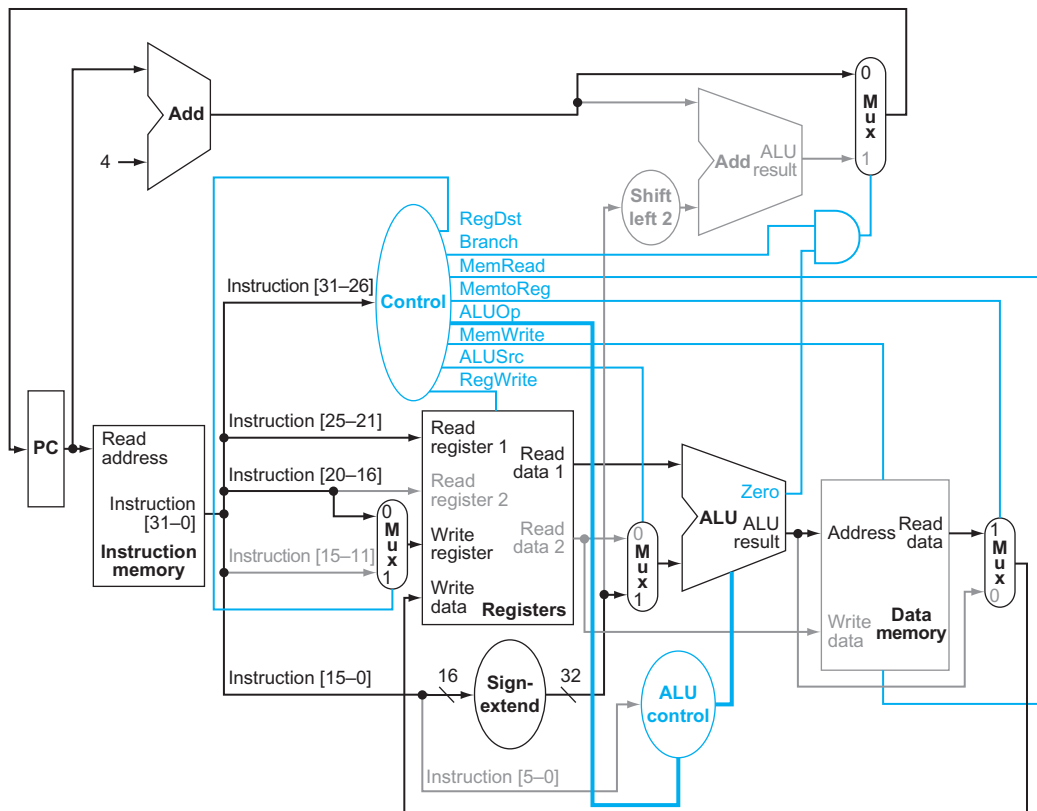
Add
4
0
Mux
1
Add
ALU result
Shift left 2
RegDst
Branch
MemRead
MemtoReg
ALUOp
MemWrite
ALUSrc
RegWrite
Instruction [31–26]
Control
PC
Read address
Instruction [31–0]
Instruction memory
Instruction [25–21]
Instruction [20–16]
Instruction [15–11]
0
Mux
1
Read register 1
Read register 2
Write register
Write data
Read data 1
Read data 2
Registers
0
Mux
1
Zero
ALU
ALU result
Address
Read data
Write data
Data memory
1
Mux
0
Instruction [15–0]
16
Sign-extend
32
ALU control
Instruction [5–0]